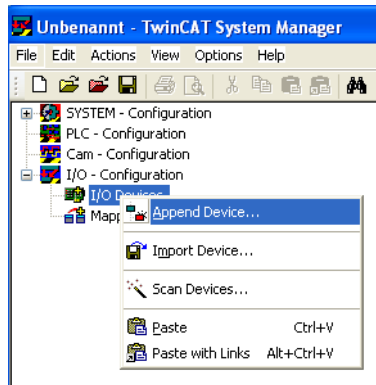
Unbenannt - TwinCAT System Manager

File Edit Actions View Options Help

SYSTEM - Configuration
PLC - Configuration
Cam - Configuration
I/O - Configuration
I/O Devices
Mapp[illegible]

Append Device...
Import Device...
Scan Devices...
Paste Ctrl+V
Paste with Links Alt+Ctrl+V